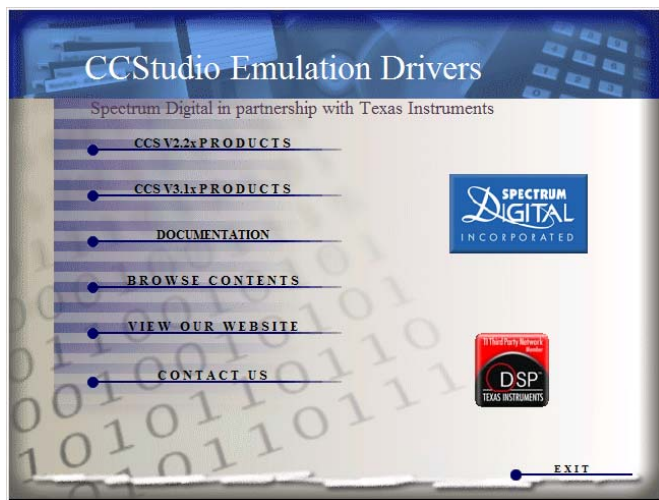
CCStudio Emulation Drivers

Spectrum Digital in partnership with Texas Instruments

CCS V2.2x PRODUCTS

CCS V3.1x PRODUCTS

DOCUMENTATION

BROWSE CONTENTS

VIEW OUR WEBSITE

CONTACT US

SPECTRUM DIGITAL INCORPORATED

TI Third Party Network Member

DSP

TEXAS INSTRUMENTS

EXIT